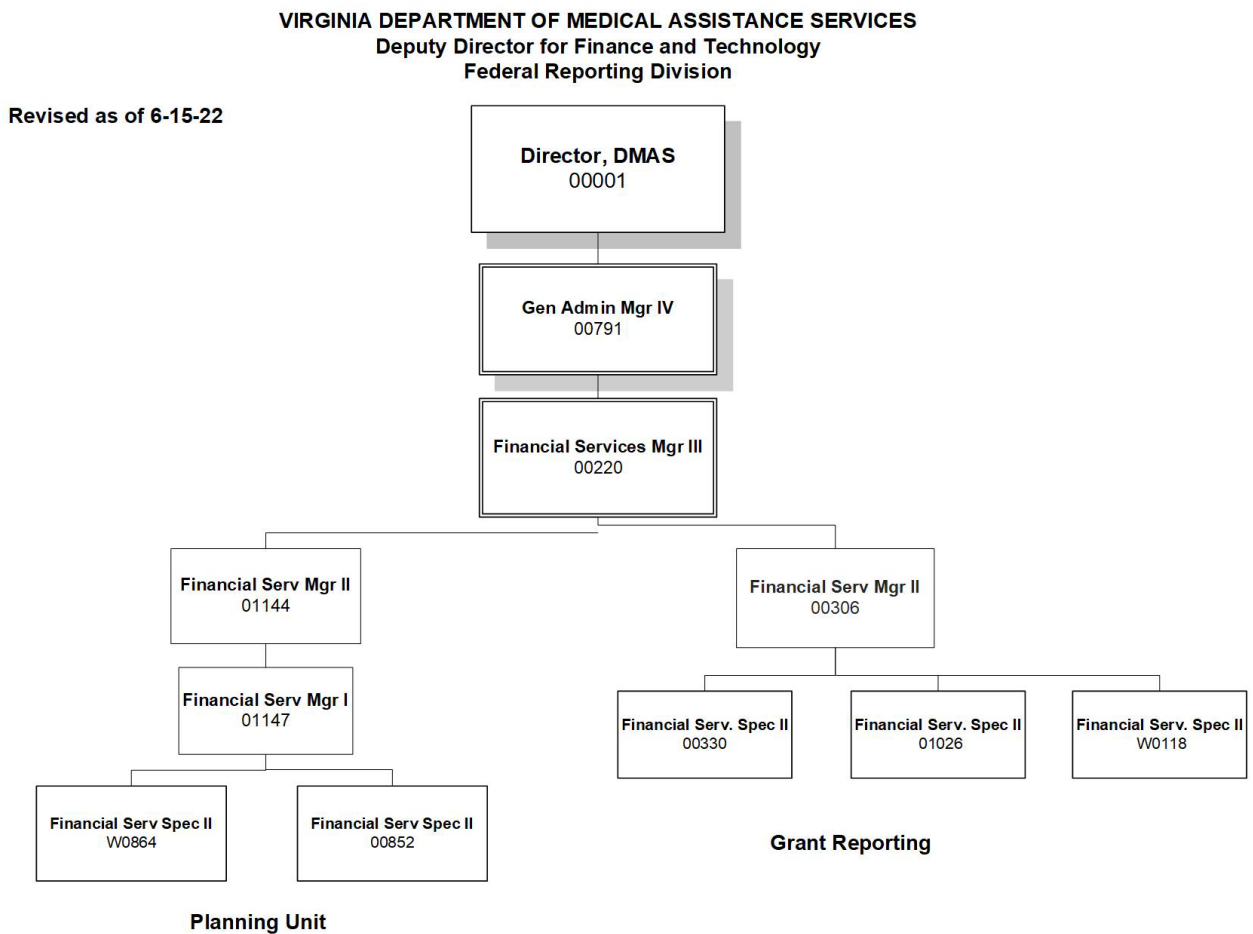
VIRGINIA DEPARTMENT OF MEDICAL ASSISTANCE SERVICES
Deputy Director for Finance and Technology
Federal Reporting Division

Revised as of 6-15-22

Director, DMAS
00001

Gen Admin Mgr IV
00791

Financial Services Mgr III
00220

Financial Serv Mgr II
01144

Financial Serv Mgr I
01147

Financial Serv Spec II
W0864

Financial Serv Spec II
00852

Planning Unit

Financial Serv Mgr II
00306

Financial Serv. Spec II
00330

Financial Serv. Spec II
01026

Financial Serv. Spec II
W0118

Grant Reporting